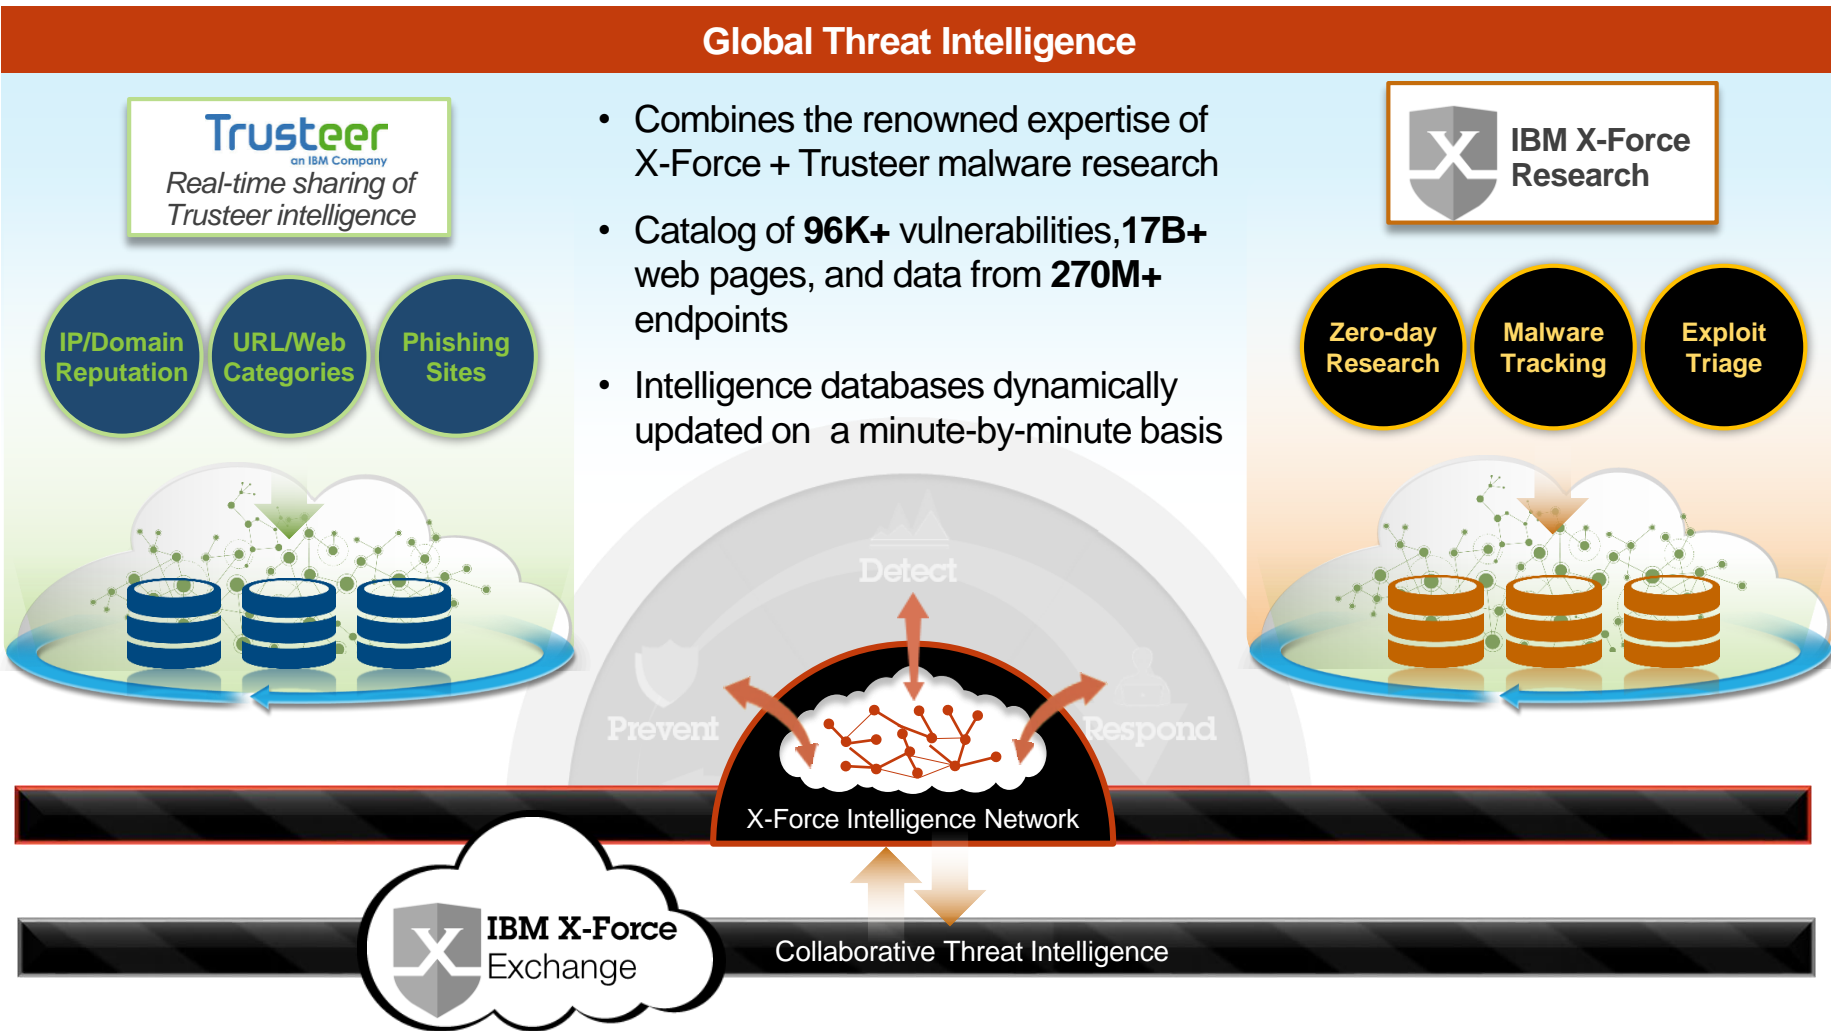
Global Threat Intelligence

Trusteer
an IBM Company
Real-time sharing of Trusteer intelligence

IP/Domain Reputation

URL/Web Categories

Phishing Sites

• Combines the renowned expertise of X-Force + Trusteer malware research

• Catalog of **96K+** vulnerabilities,**17B+** web pages, and data from **270M+** endpoints

• Intelligence databases dynamically updated on a minute-by-minute basis

IBM X-Force Research

Zero-day Research

Malware Tracking

Exploit Triage

Detect

Prevent

Respond

X-Force Intelligence Network

IBM X-Force Exchange

Collaborative Threat Intelligence